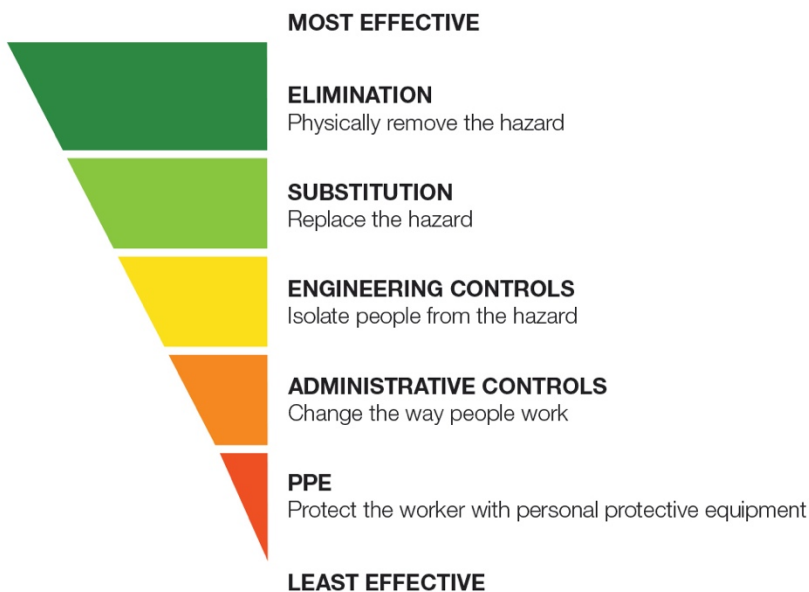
MOST EFFECTIVE

ELIMINATION
Physically remove the hazard

SUBSTITUTION
Replace the hazard

ENGINEERING CONTROLS
Isolate people from the hazard

ADMINISTRATIVE CONTROLS
Change the way people work

PPE
Protect the worker with personal protective equipment

LEAST EFFECTIVE